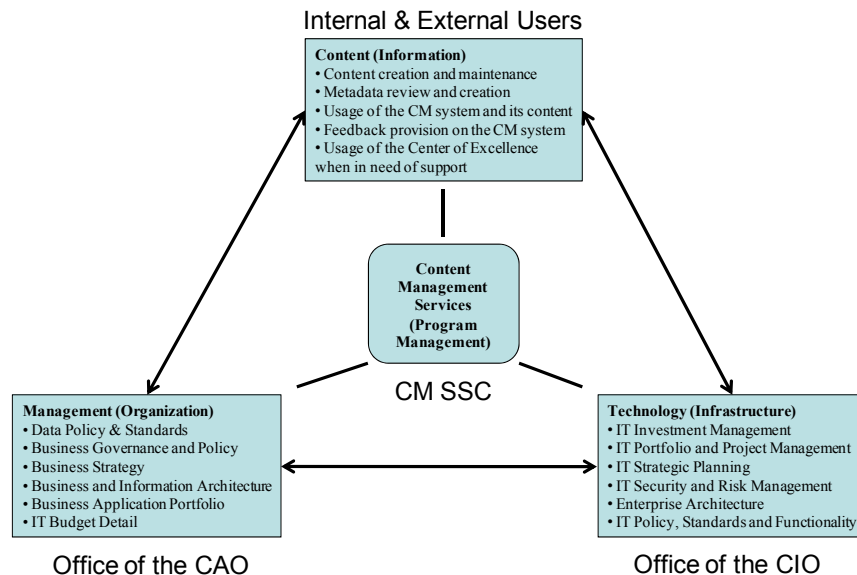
Internal & External Users

Content (Information)
• Content creation and maintenance
• Metadata review and creation
• Usage of the CM system and its content
• Feedback provision on the CM system
• Usage of the Center of Excellence when in need of support

Content Management Services (Program Management)

CM SSC

Management (Organization)
• Data Policy & Standards
• Business Governance and Policy
• Business Strategy
• Business and Information Architecture
• Business Application Portfolio
• IT Budget Detail

Office of the CAO

Technology (Infrastructure)
• IT Investment Management
• IT Portfolio and Project Management
• IT Strategic Planning
• IT Security and Risk Management
• Enterprise Architecture
• IT Policy, Standards and Functionality

Office of the CIO